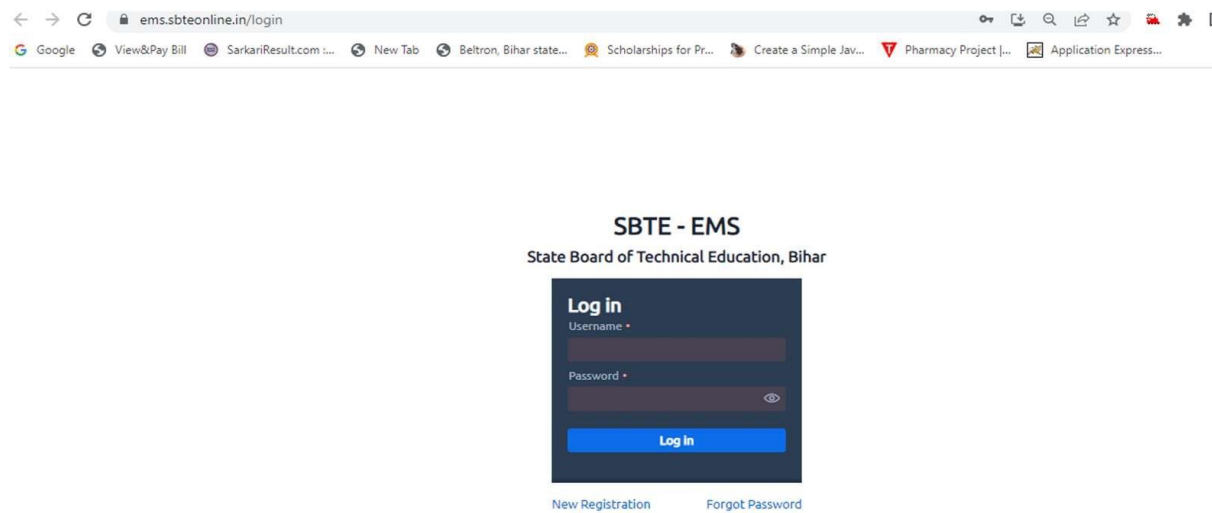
ems.sbteonline.in/login

Google View&Pay Bill SarkariResult.com :... New Tab Beltron, Bihar state... Scholarships for Pr... Create a Simple Jav... Pharmacy Project |... Application Express...

SBTE - EMS

State Board of Technical Education, Bihar

Log in

Username *

Password *

Log in

New Registration Forgot Password